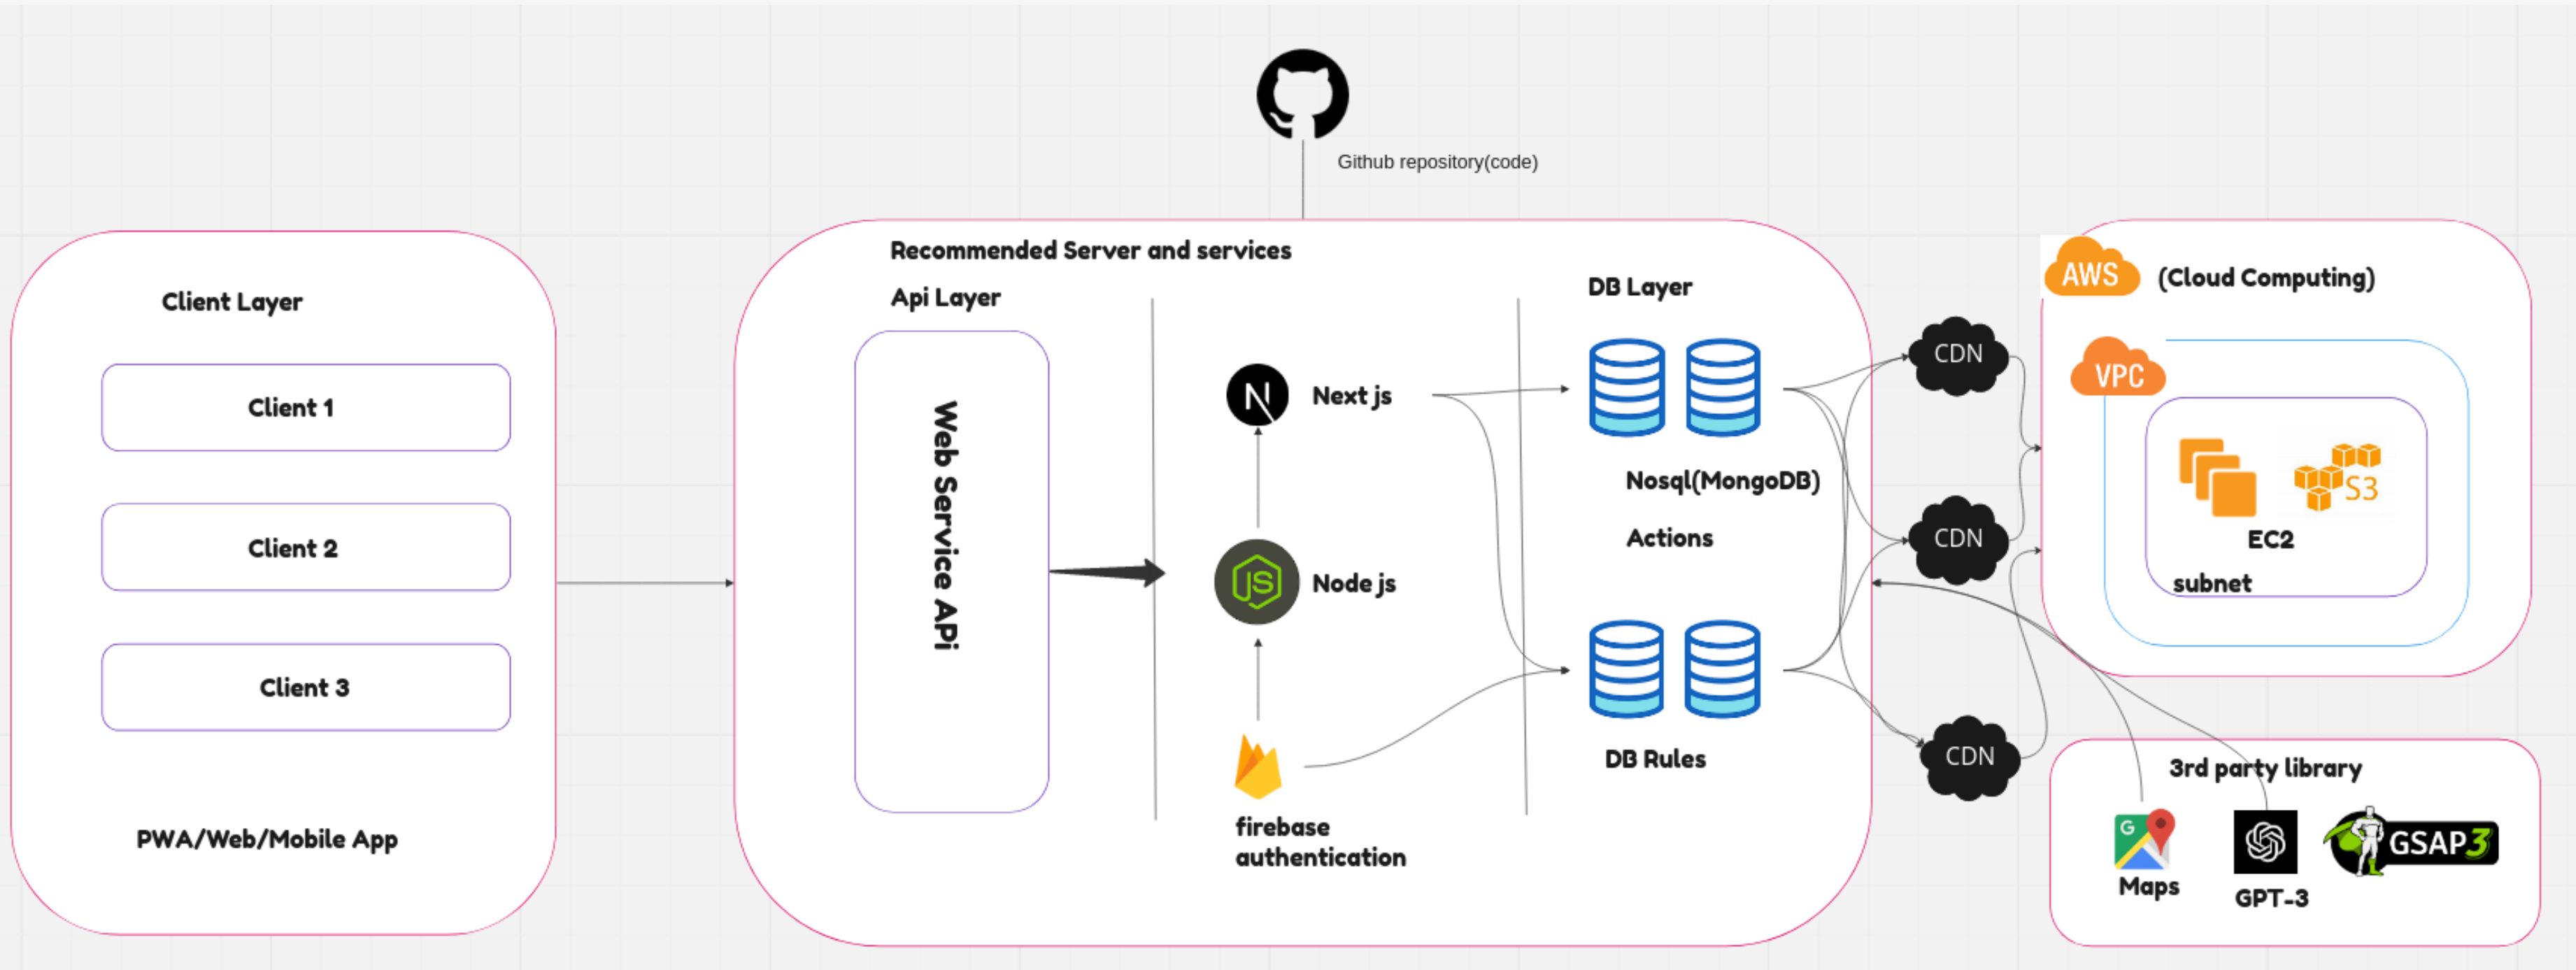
Github repository(code)

Client Layer

Client 1

Client 2

Client 3

PWA/Web/Mobile App

Recommended Server and services

Api Layer

Web Service APi

Next js

Node js

firebase authentication

DB Layer

Nosql(MongoDB)

Actions

DB Rules

CDN

CDN

CDN

AWS (Cloud Computing)

VPC

S3

EC2

subnet

3rd party library

Maps

GPT-3

GSAP3